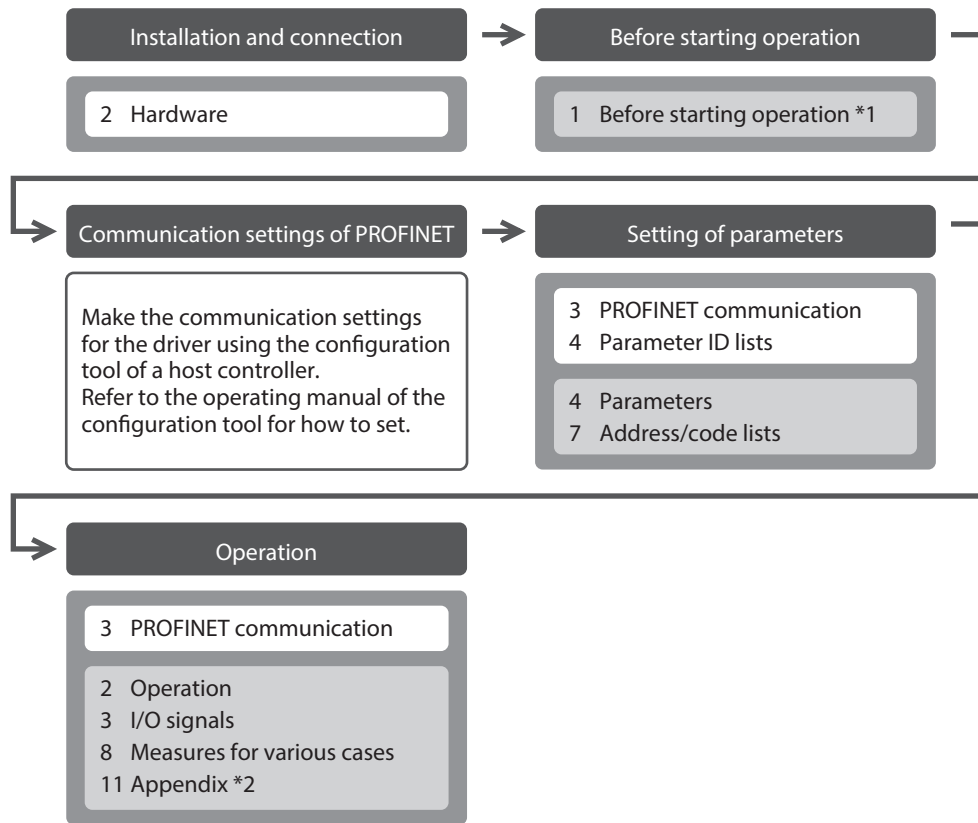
Installation and connection

2 Hardware

Before starting operation

1 Before starting operation *1

Communication settings of PROFINET

Make the communication settings for the driver using the configuration tool of a host controller.
Refer to the operating manual of the configuration tool for how to set.

Setting of parameters

3 PROFINET communication
4 Parameter ID lists

4 Parameters
7 Address/code lists

Operation

3 PROFINET communication

2 Operation
3 I/O signals
8 Measures for various cases
11 Appendix *2